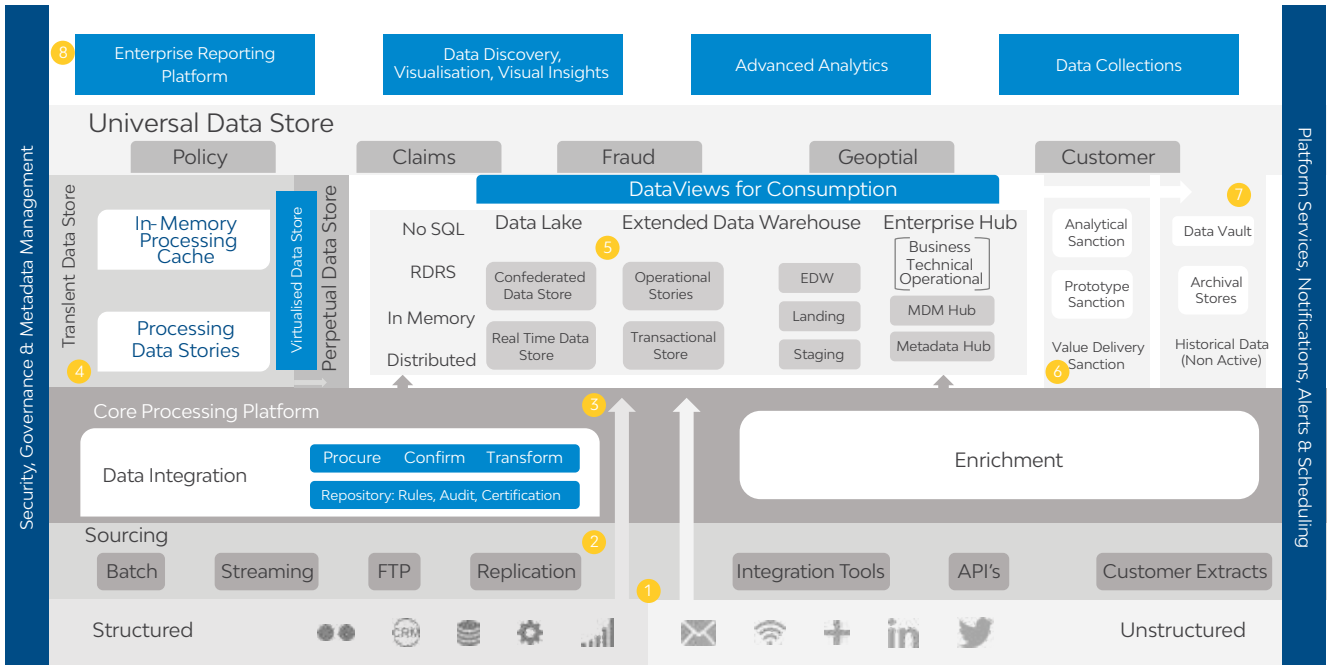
Security, Governance & Metadata Management

8 Enterprise Reporting Platform

Data Discovery, Visualisation, Visual Insights

Advanced Analytics

Data Collections

Universal Data Store

Policy

Claims

Fraud

Geoptial

Customer

DataViews for Consumption

Translent Data Store

In-Memory Processing Cache

Processing Data Stories

4

Virtualised Data Store

Perpetual Data Store

No SQL

RDRS

In Memory

Distributed

Data Lake

5

Extended Data Warehouse

Enterprise Hub

Confederated Data Store

Real Time Data Store

Operational Stories

Transactional Store

EDW

Landing

Staging

Business Technical Operational

MDM Hub

Metadata Hub

Analytical Sanction

Prototype Sanction

Value Delivery Sanction

6

7

Data Vault

Archival Stores

Historical Data (Non Active)

Platform Services, Notifications, Alerts & Scheduling

Core Processing Platform

3

Data Integration

Procure Confirm Transform

Repository: Rules, Audit, Certification

Enrichment

Sourcing

2

Batch

Streaming

FTP

Replication

1

Integration Tools

API's

Customer Extracts

Structured

CRM

in

Unstructured